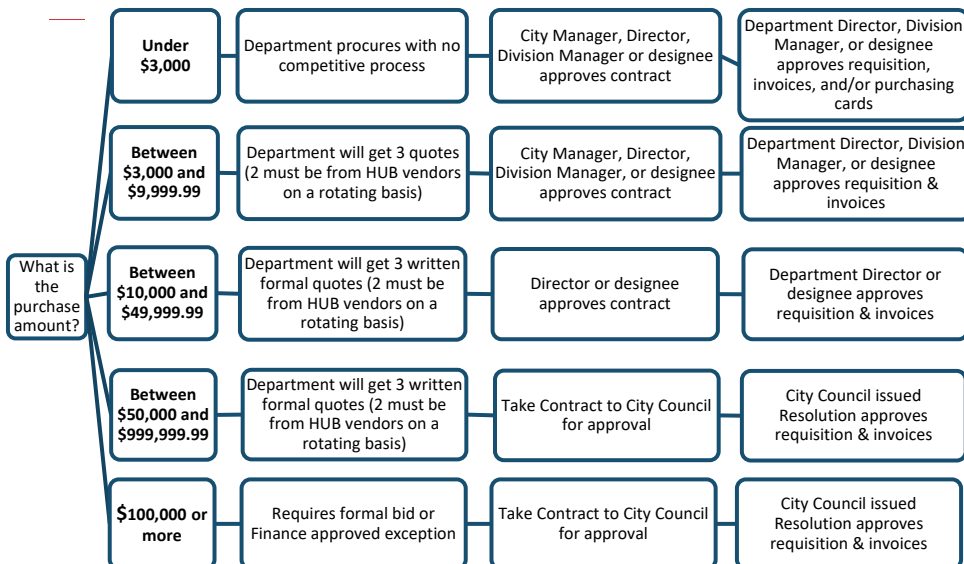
What is the purchase amount?

Under $3,000

Department procures with no competitive process

City Manager, Director, Division Manager or designee approves contract

Department Director, Division Manager, or designee approves requisition, invoices, and/or purchasing cards

Between $3,000 and $9,999.99

Department will get 3 quotes (2 must be from HUB vendors on a rotating basis)

City Manager, Director, Division Manager, or designee approves contract

Department Director, Division Manager, or designee approves requisition & invoices

Between $10,000 and $49,999.99

Department will get 3 written formal quotes (2 must be from HUB vendors on a rotating basis)

Director or designee approves contract

Department Director or designee approves requisition & invoices

Between $50,000 and $999,999.99

Department will get 3 written formal quotes (2 must be from HUB vendors on a rotating basis)

Take Contract to City Council for approval

City Council issued Resolution approves requisition & invoices

$100,000 or more

Requires formal bid or Finance approved exception

Take Contract to City Council for approval

City Council issued Resolution approves requisition & invoices